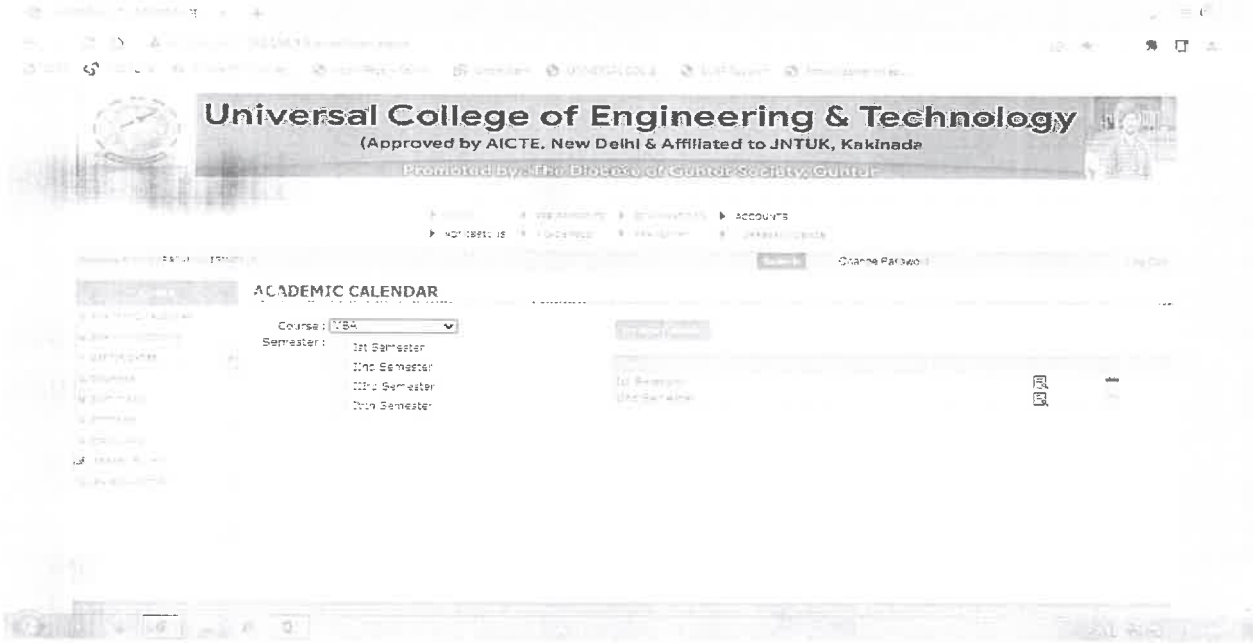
Universal College of Engineering & Technology
(Approved by AICTE, New Delhi & Affiliated to JNTUK, Kakinada
Promoted by : The Diocese of Guntur Society, Guntur

▶ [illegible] ▶ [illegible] ▶ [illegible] ▶ Accounts
▶ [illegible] ▶ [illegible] ▶ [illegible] ▶ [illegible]

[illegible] Change Password

ACADEMIC CALENDAR

Course : MBA
Semester : Ist Semester
IInd Semester
IIIrd Semester
IVth Semester

Ist Semester
IInd Semester